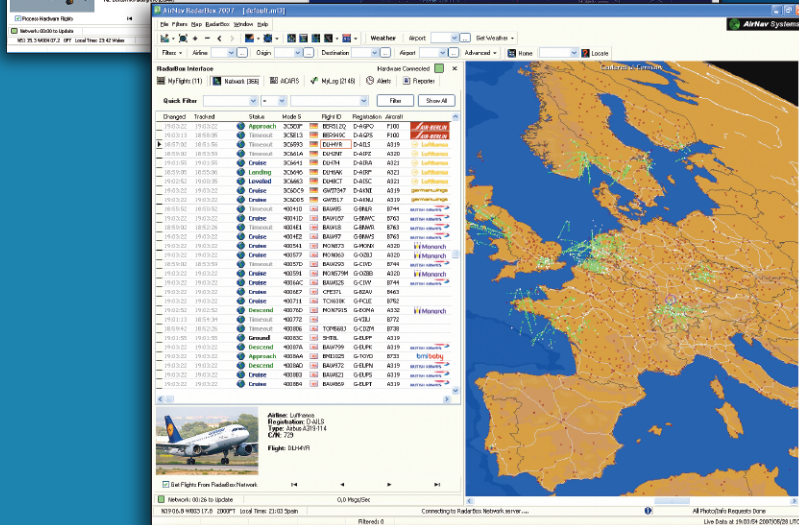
Process Radarbox Flights
Network: 00:00 to Update

AirNav RadarBox 2007 - [default.rr3]
File Filters Map RadarBox Window Help
Weather Airport: Set Weather
Filters Airline Origin Destination Airport Advanced Home Locale
AirNav Systems

RadarBox Interface
Hardware Connected
MyFlights (11) Network (366) ACARS MyLog (2145) Alerts Reporter
Quick Filter
Filter Show All

| Changed | Tracked | | Status | Mode S | | Flight ID | Registration | Aircraft | |
|---|---|---|---|---|---|---|---|---|---|
| 19:03:22 | 19:03:22 | | Approach | 3C5D2F | | BER512Q | D-AGPO | F100 | AIR BERLIN |
| 19:03:22 | 19:03:22 | | Timeout | 3C5D13 | | BER949C | D-AGPC | F100 | AIR BERLIN |
| 18:57:00 | 18:51:56 | | Cruise | 3C6593 | | DLH4YR | D-AILS | A319 | Lufthansa |
| 19:00:00 | 18:53:50 | | Timeout | 3C661A | | DLH2NT | D-AIPZ | A320 | Lufthansa |
| 19:03:22 | 19:03:22 | | Cruise | 3C6641 | | DLH7H | D-AIRA | A321 | Lufthansa |
| 19:00:00 | 18:56:08 | | Landing | 3C6646 | | DLH6AK | D-AIRF | A321 | Lufthansa |
| 19:02:52 | 19:00:04 | | Leveled | 3C6663 | | DLH6CT | D-AISC | A321 | Lufthansa |
| 19:03:22 | 19:03:22 | | Cruise | 3C6DC9 | | GWI7047 | D-AKNI | A319 | germanwings |
| 19:03:22 | 19:03:22 | | Cruise | 3C6DD5 | | GWI517 | D-AKNU | A319 | germanwings |
| 19:00:00 | 18:54:52 | | Timeout | 400410 | | BAW85 | G-BNLR | B744 | BRITISH AIRWAYS |
| 19:03:22 | 19:03:22 | | Cruise | 40041D | | BAW187 | G-BNWC | B763 | BRITISH AIRWAYS |
| 19:00:00 | 18:53:00 | | Timeout | 4004E1 | | BAW18 | G-BNWS | B763 | BRITISH AIRWAYS |
| 19:03:22 | 19:03:22 | | Cruise | 4004E2 | | BAW87 | G-BNWS | B763 | BRITISH AIRWAYS |
| 19:03:22 | 19:03:22 | | Cruise | 400541 | | MON873 | G-MONX | A320 | Monarch |
| 19:03:22 | 19:03:22 | | Cruise | 400577 | | MON063 | G-OZBJ | A320 | Monarch |
| 18:59:59 | 18:53:59 | | Timeout | 40057D | | MON093 | G-OZBL | A320 | Monarch |
| 19:03:22 | 19:03:22 | | Cruise | 400591 | | MON679M | G-OZBB | A320 | Monarch |
| 19:03:22 | 19:03:22 | | Cruise | 40064C | | BAW625 | G-CIVY | B744 | BRITISH AIRWAYS |
| 19:03:22 | 19:03:22 | | Cruise | 4006E7 | | CFE571 | G-BZAV | B463 | |
| 19:03:22 | 19:03:22 | | Cruise | 400711 | | TCX610K | G-FCLE | B752 | |
| 19:02:52 | 19:00:58 | | Descend | 40076D | | MON791S | G-OONA | A332 | Monarch |
| 19:01:13 | 18:54:34 | | Timeout | 400772 | | | G-OJLJ | B772 | |
| 18:59:42 | 18:56:20 | | Timeout | 400806 | | TOM668J | G-CDZM | B738 | |
| 19:03:22 | 19:03:22 | | Ground | 40083C | | SHT8L | G-EUPP | A319 | |
| 19:03:22 | 19:03:22 | | Descend | 40087A | | BAW799 | G-EUPL | A319 | BRITISH AIRWAYS |
| 19:03:22 | 19:03:22 | | Approach | 4008AA | | BMA025 | G-TOYD | B733 | bmibaby |
| 19:03:22 | 19:03:22 | | Descend | 4008AD | | BAW172 | G-EUPN | A319 | BRITISH AIRWAYS |
| 19:03:22 | 19:03:22 | | Cruise | 4008B0 | | BAW621 | G-EUPS | A319 | BRITISH AIRWAYS |
| 19:03:22 | 19:03:22 | | Cruise | 400B84 | | BAW859 | G-EUPT | A319 | BRITISH AIRWAYS |

Airline: Lufthansa
Registration: D-AILS
Type: Airbus A319-114
C/N: 729
Flight: DLH4YR

Get Flights From RadarBox Network
Network: 00:26 to Update
0.0 Msgs/Sec

N39°06.8 W003°17.8 2000FT Local Time: 21:03 Spain
Filtered: 0
Connecting to RadarBox Network server...
All Photo/Info Requests Done
Live Data at 19:03:54 2007/06/28 UTC